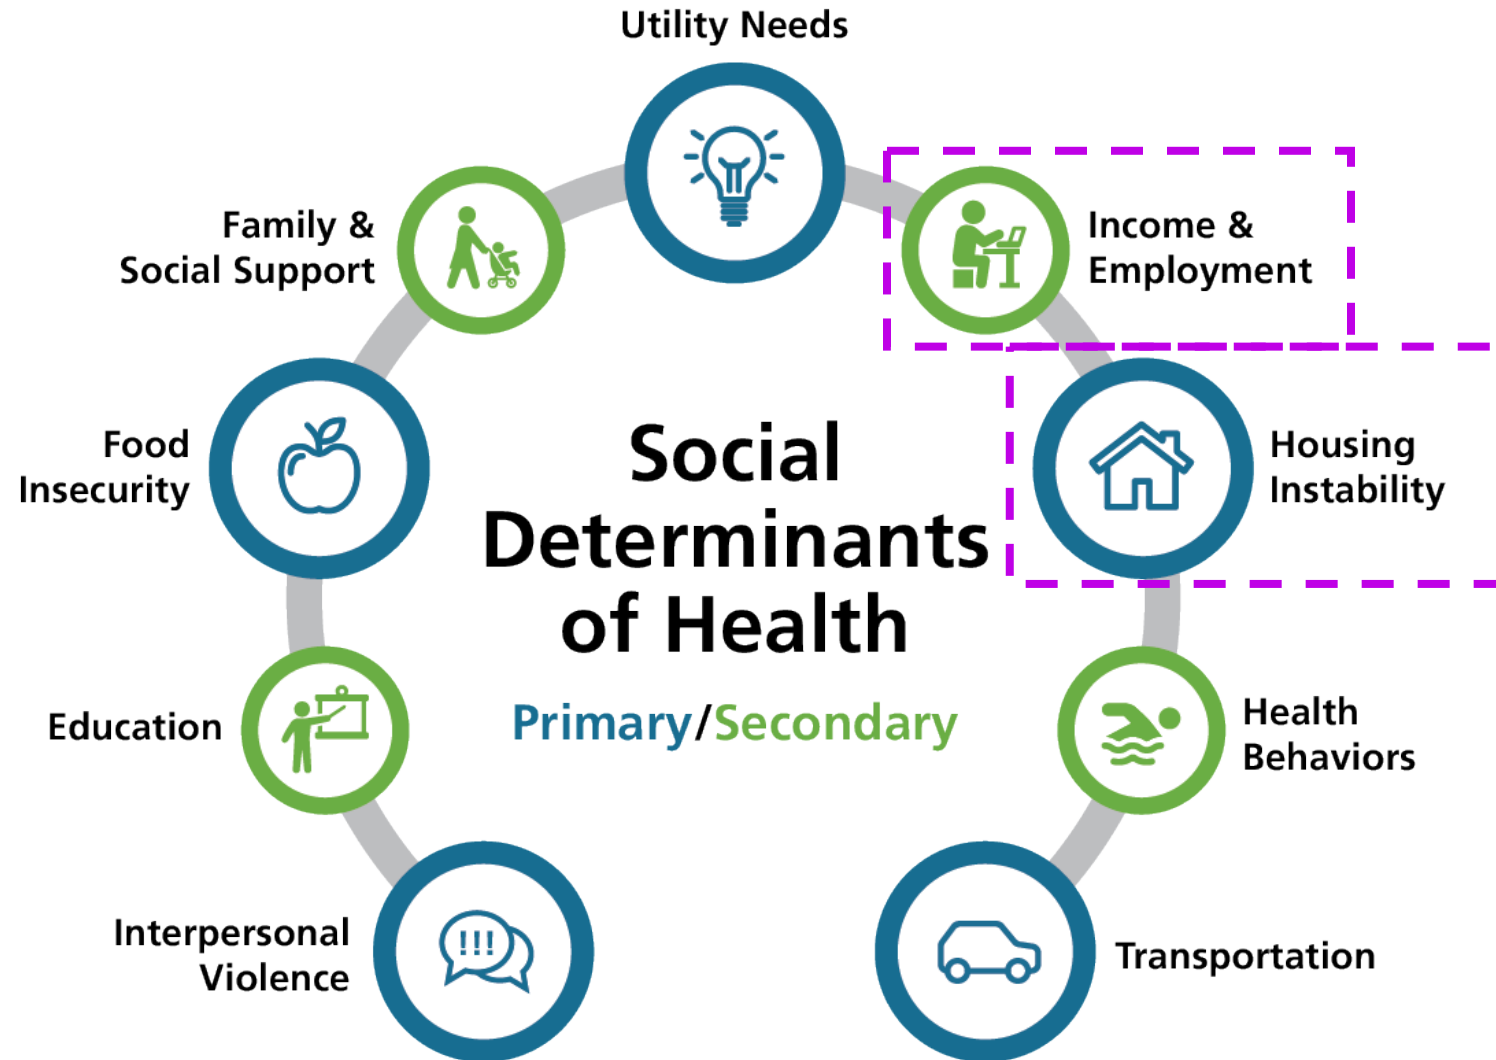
Utility Needs

Family & Social Support

Income & Employment

Food Insecurity

Social Determinants of Health

Housing Instability

Primary/Secondary

Education

Health Behaviors

!!!

Interpersonal Violence

Transportation